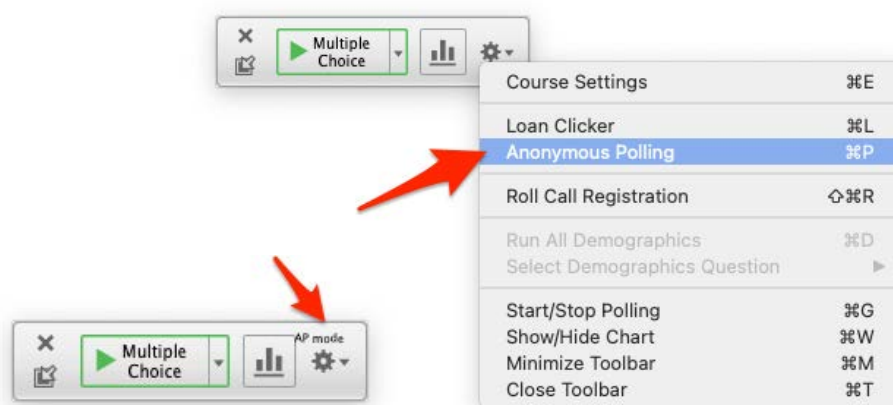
Multiple Choice

Course Settings ⌘E

Loan Clicker ⌘L
Anonymous Polling ⌘P

Roll Call Registration ⇧⌘R

Run All Demographics ⌘D
Select Demographics Question ▶

Start/Stop Polling ⌘G
Show/Hide Chart ⌘W
Minimize Toolbar ⌘M
Close Toolbar ⌘T

AP mode
Multiple Choice